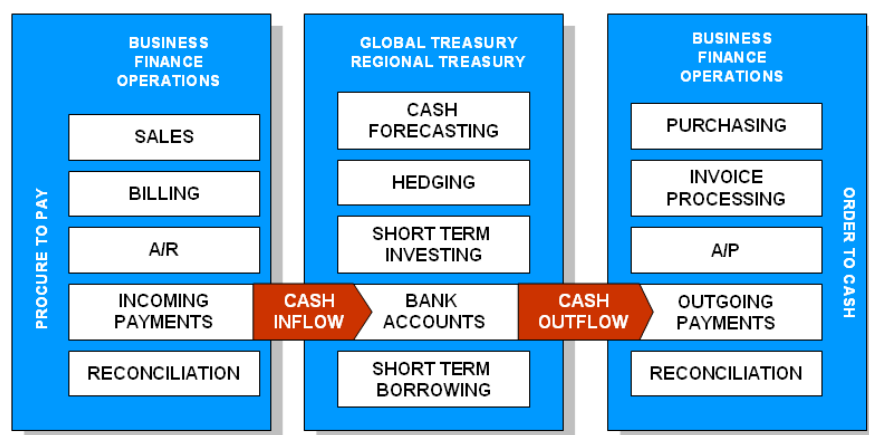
PROCURE TO PAY

BUSINESS FINANCE OPERATIONS

SALES

BILLING

A/R

INCOMING PAYMENTS

RECONCILIATION

CASH INFLOW

GLOBAL TREASURY REGIONAL TREASURY

CASH FORECASTING

HEDGING

SHORT TERM INVESTING

BANK ACCOUNTS

SHORT TERM BORROWING

CASH OUTFLOW

BUSINESS FINANCE OPERATIONS

PURCHASING

INVOICE PROCESSING

A/P

OUTGOING PAYMENTS

RECONCILIATION

ORDER TO CASH